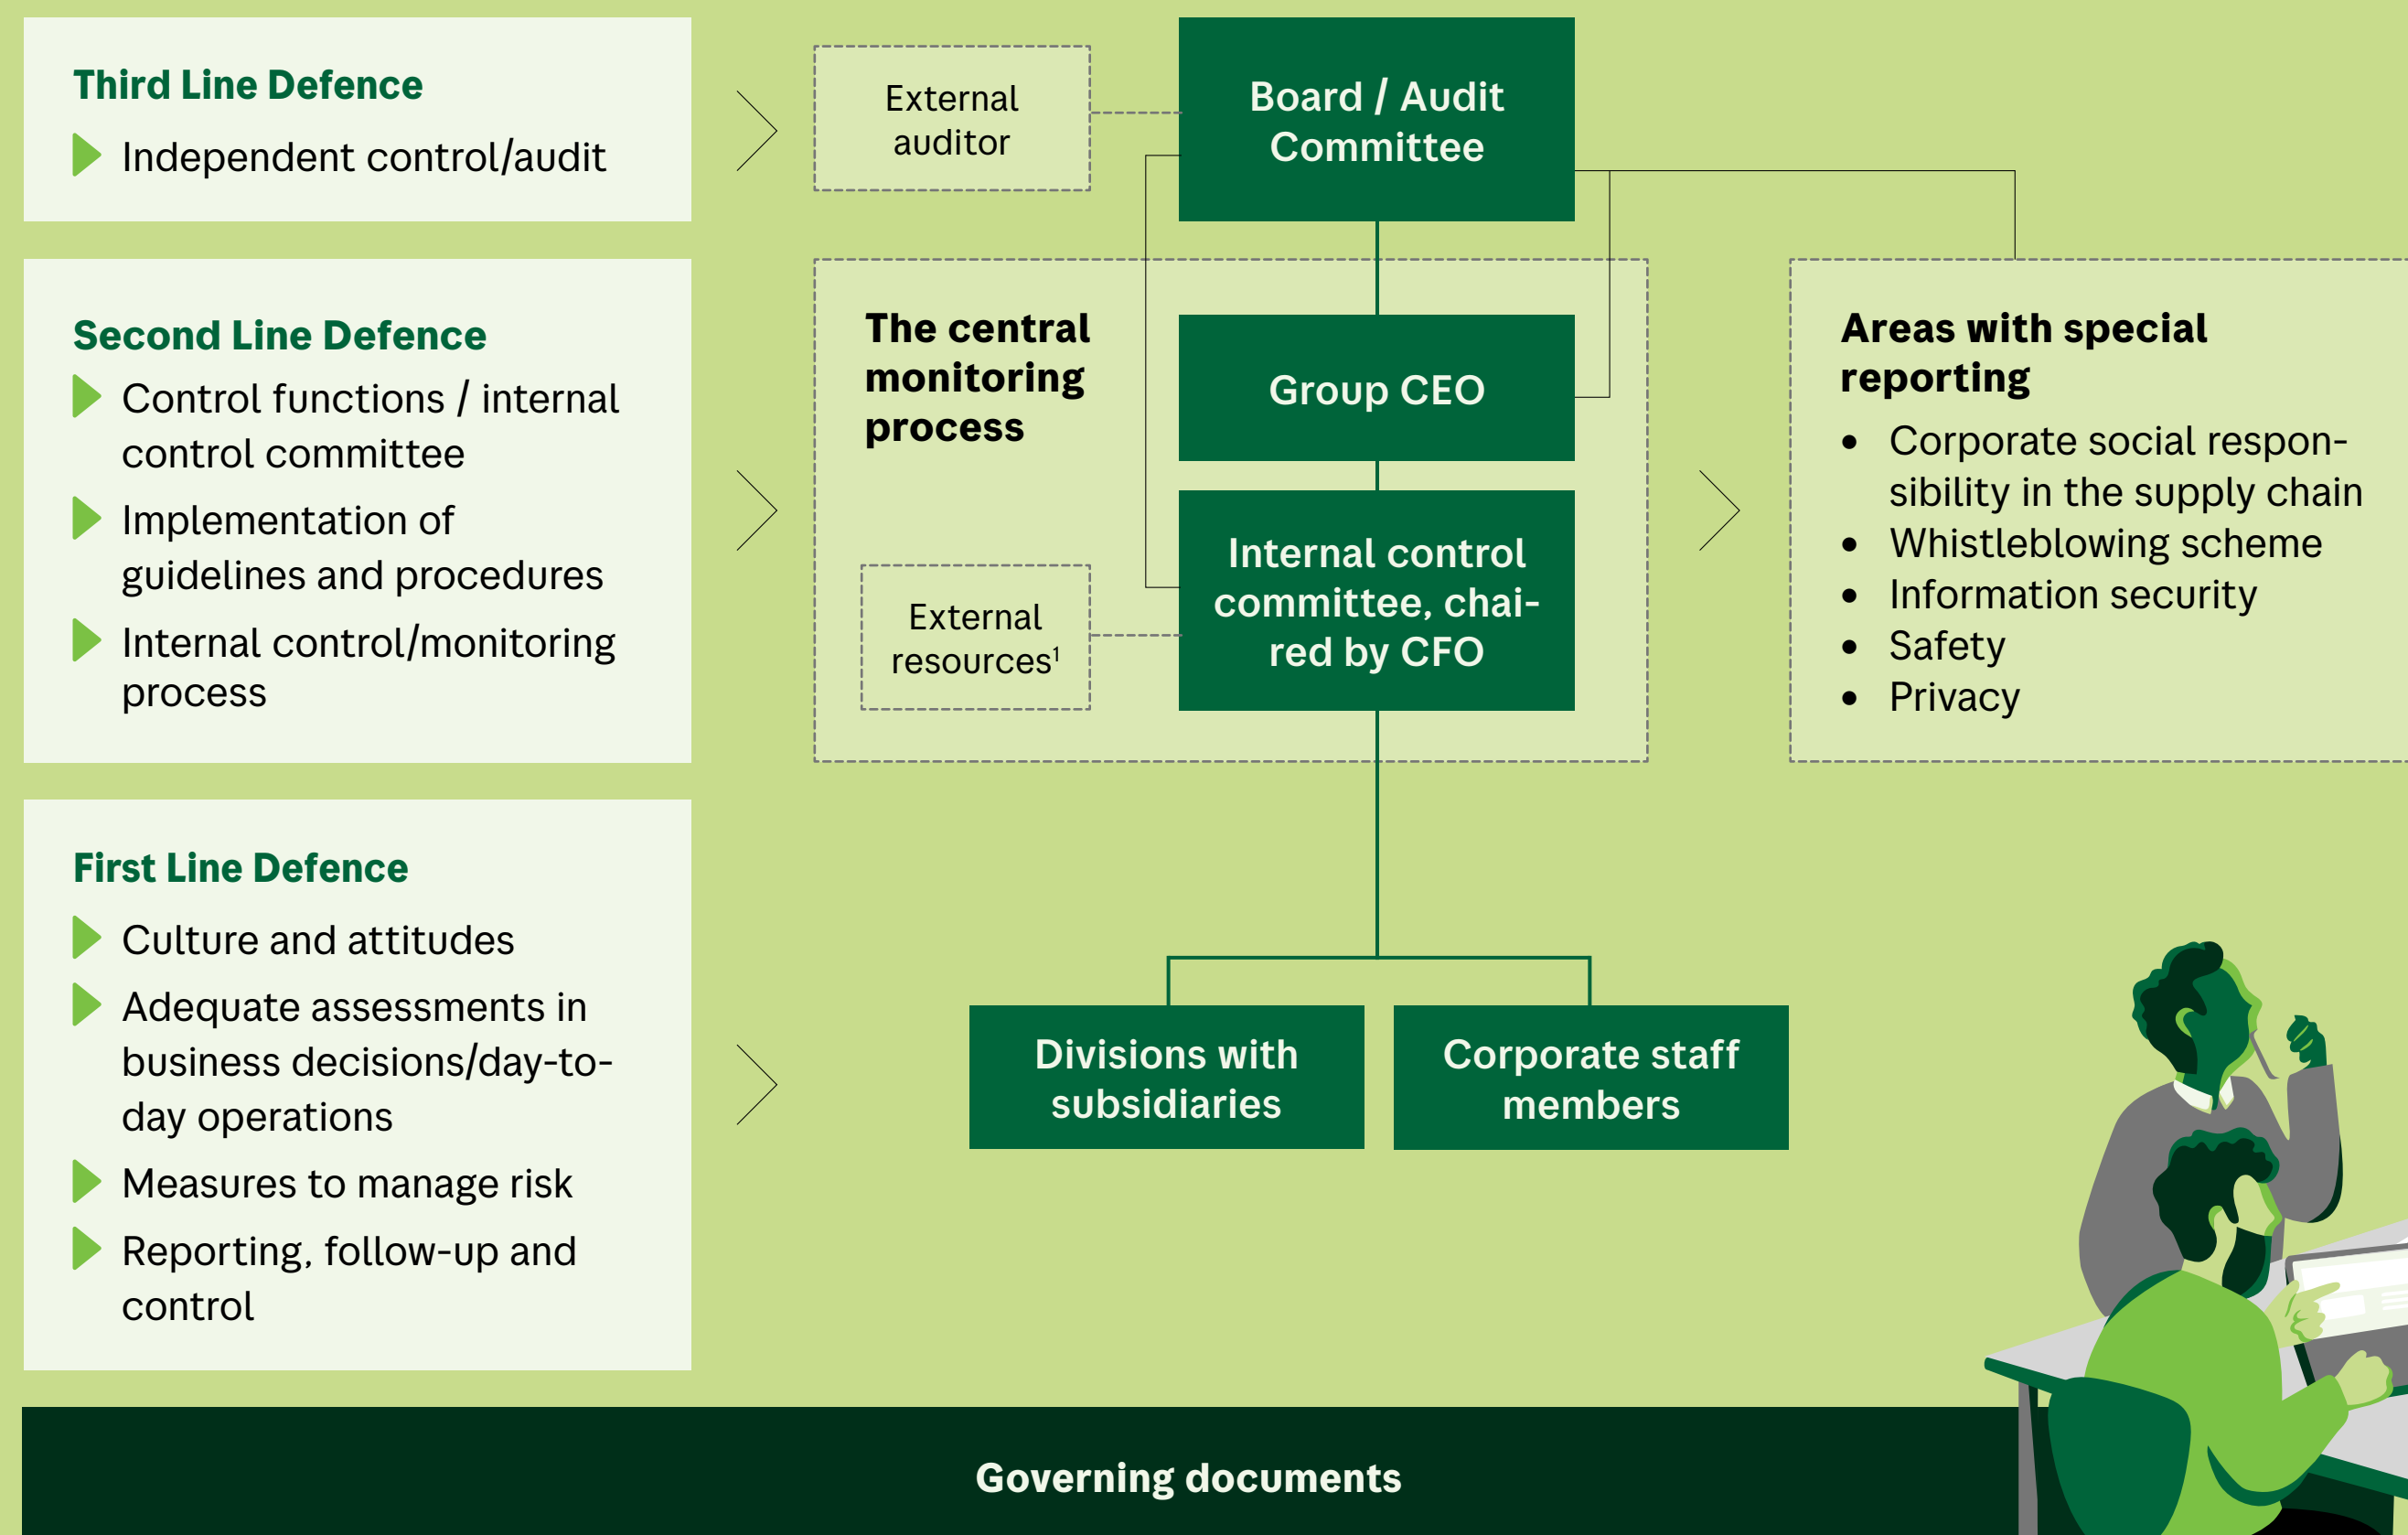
Third Line Defence
Independent control/audit

Second Line Defence
Control functions / internal control committee
Implementation of guidelines and procedures
Internal control/monitoring process

First Line Defence
Culture and attitudes
Adequate assessments in business decisions/day-to-day operations
Measures to manage risk
Reporting, follow-up and control

External auditor

Board / Audit Committee

The central monitoring process

Group CEO

External resources$^1$

Internal control committee, chaired by CFO

Areas with special reporting
• Corporate social responsibility in the supply chain
• Whistleblowing scheme
• Information security
• Safety
• Privacy

Divisions with subsidiaries

Corporate staff members

Governing documents